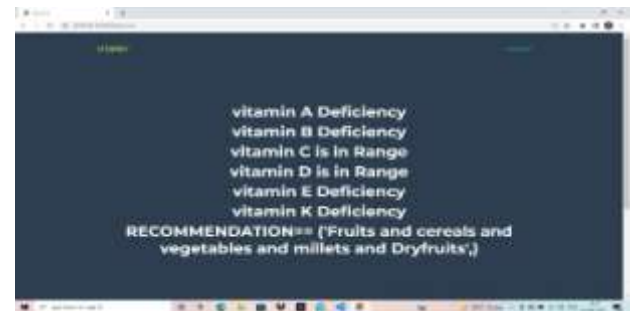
vitamin A Deficiency
vitamin B Deficiency
vitamin C is in Range
vitamin D is in Range
vitamin E Deficiency
vitamin K Deficiency
RECOMMENDATION== ('Fruits and cereals and vegetables and millets and Dryfruits',)